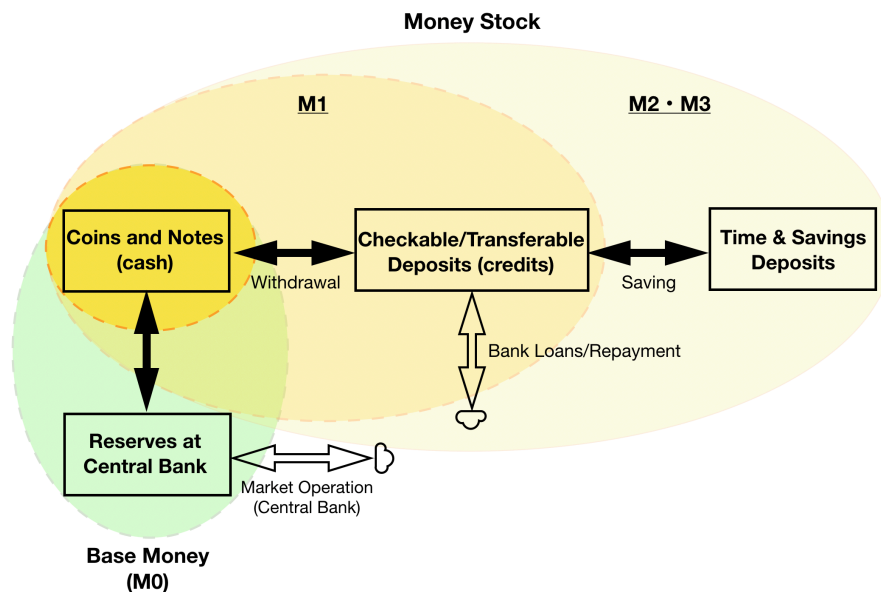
Money Stock

M1

M2・M3

Coins and Notes (cash)

Withdrawal

Checkable/Transferable Deposits (credits)

Saving

Time & Savings Deposits

Bank Loans/Repayment

Reserves at Central Bank

Market Operation (Central Bank)

Base Money (M0)